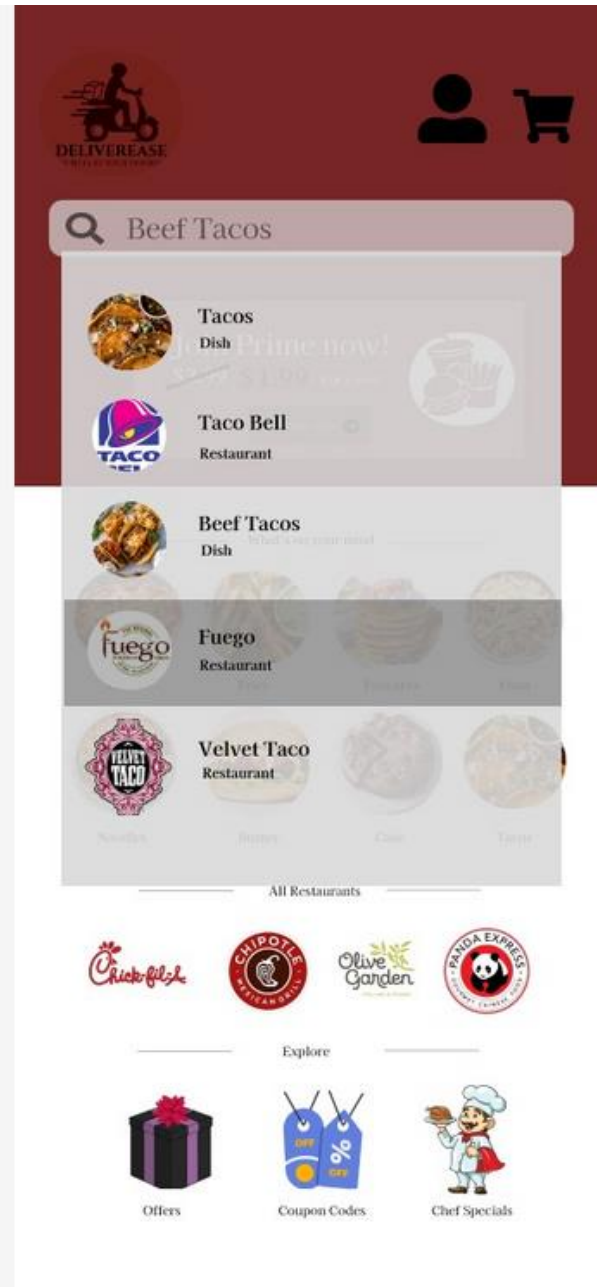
DELIVEREASE

Beef Tacos

Tacos
Dish

Taco Bell
Restaurant

Beef Tacos
Dish

Fuego
Restaurant

Velvet Taco
Restaurant

All Restaurants

Chick-fil-A

CHIPOTLE MEXICAN GRILL

Olive Garden

PANDA EXPRESS

Explore

Offers

Coupon Codes

Chef Specials